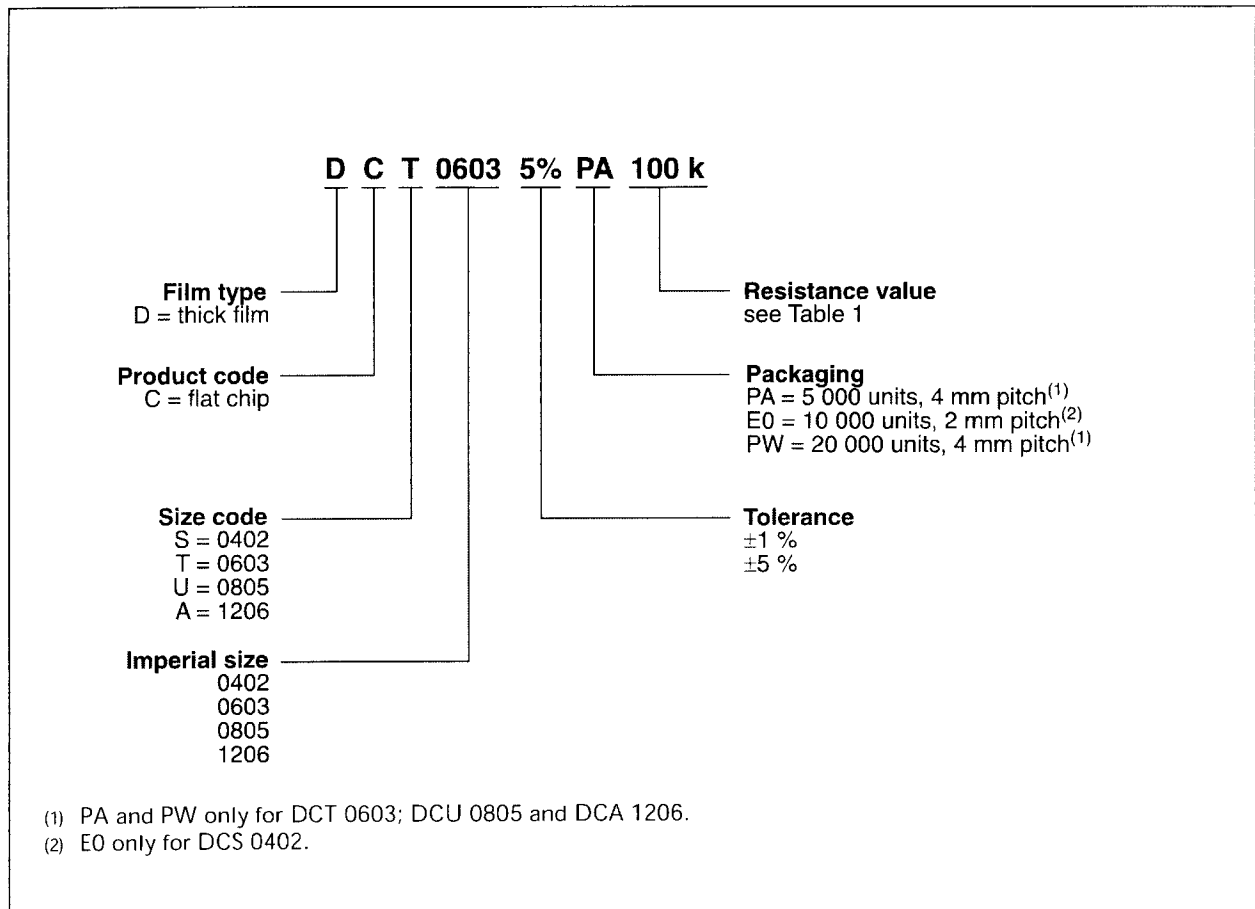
D C T 0603 5% PA 100 k

Film type
D = thick film

Product code
C = flat chip

Size code
S = 0402
T = 0603
U = 0805
A = 1206

Imperial size
0402
0603
0805
1206

Resistance value
see Table 1

Packaging
PA = 5 000 units, 4 mm pitch$^{(1)}$
E0 = 10 000 units, 2 mm pitch$^{(2)}$
PW = 20 000 units, 4 mm pitch$^{(1)}$

Tolerance
$\pm1$ %
$\pm5$ %

(1) PA and PW only for DCT 0603; DCU 0805 and DCA 1206.
(2) E0 only for DCS 0402.